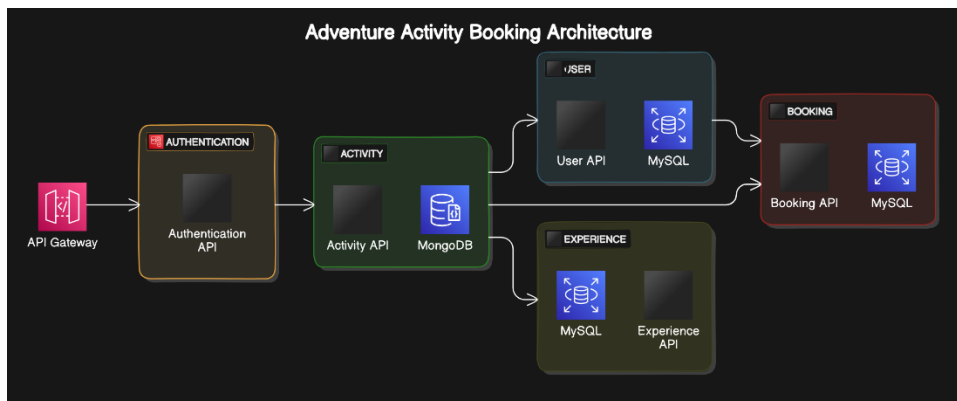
Adventure Activity Booking Architecture

API Gateway

AUTHENTICATION

Authentication API

ACTIVITY

Activity API

MongoDB

USER

User API

MySQL

BOOKING

Booking API

MySQL

EXPERIENCE

MySQL

Experience API